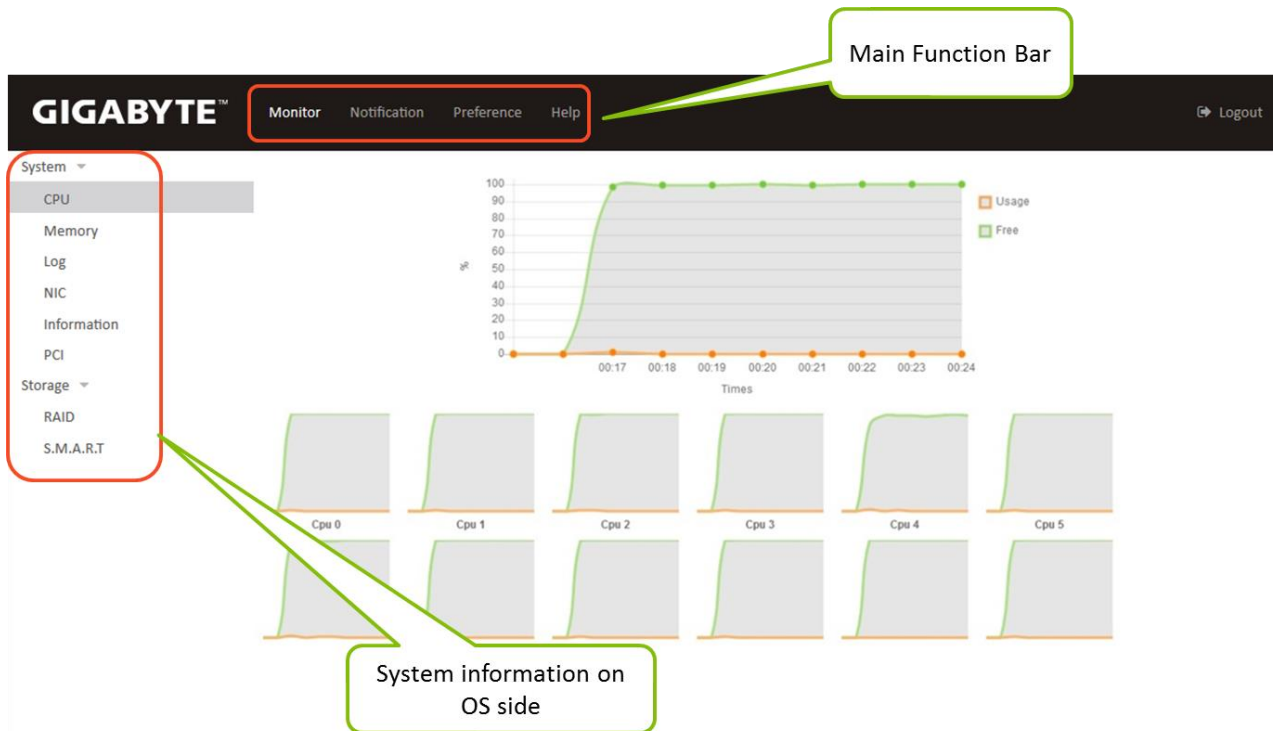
Main Function Bar

GIGABYTE™ Monitor Notification Preference Help Logout

System
CPU
Memory
Log
NIC
Information
PCI
Storage
RAID
S.M.A.R.T

100
90
80
70
60
50
40
30
20
10
0
%
00:17 00:18 00:19 00:20 00:21 00:22 00:23 00:24
Times
Usage
Free

Cpu 0
Cpu 1
Cpu 2
Cpu 3
Cpu 4
Cpu 5

System information on OS side